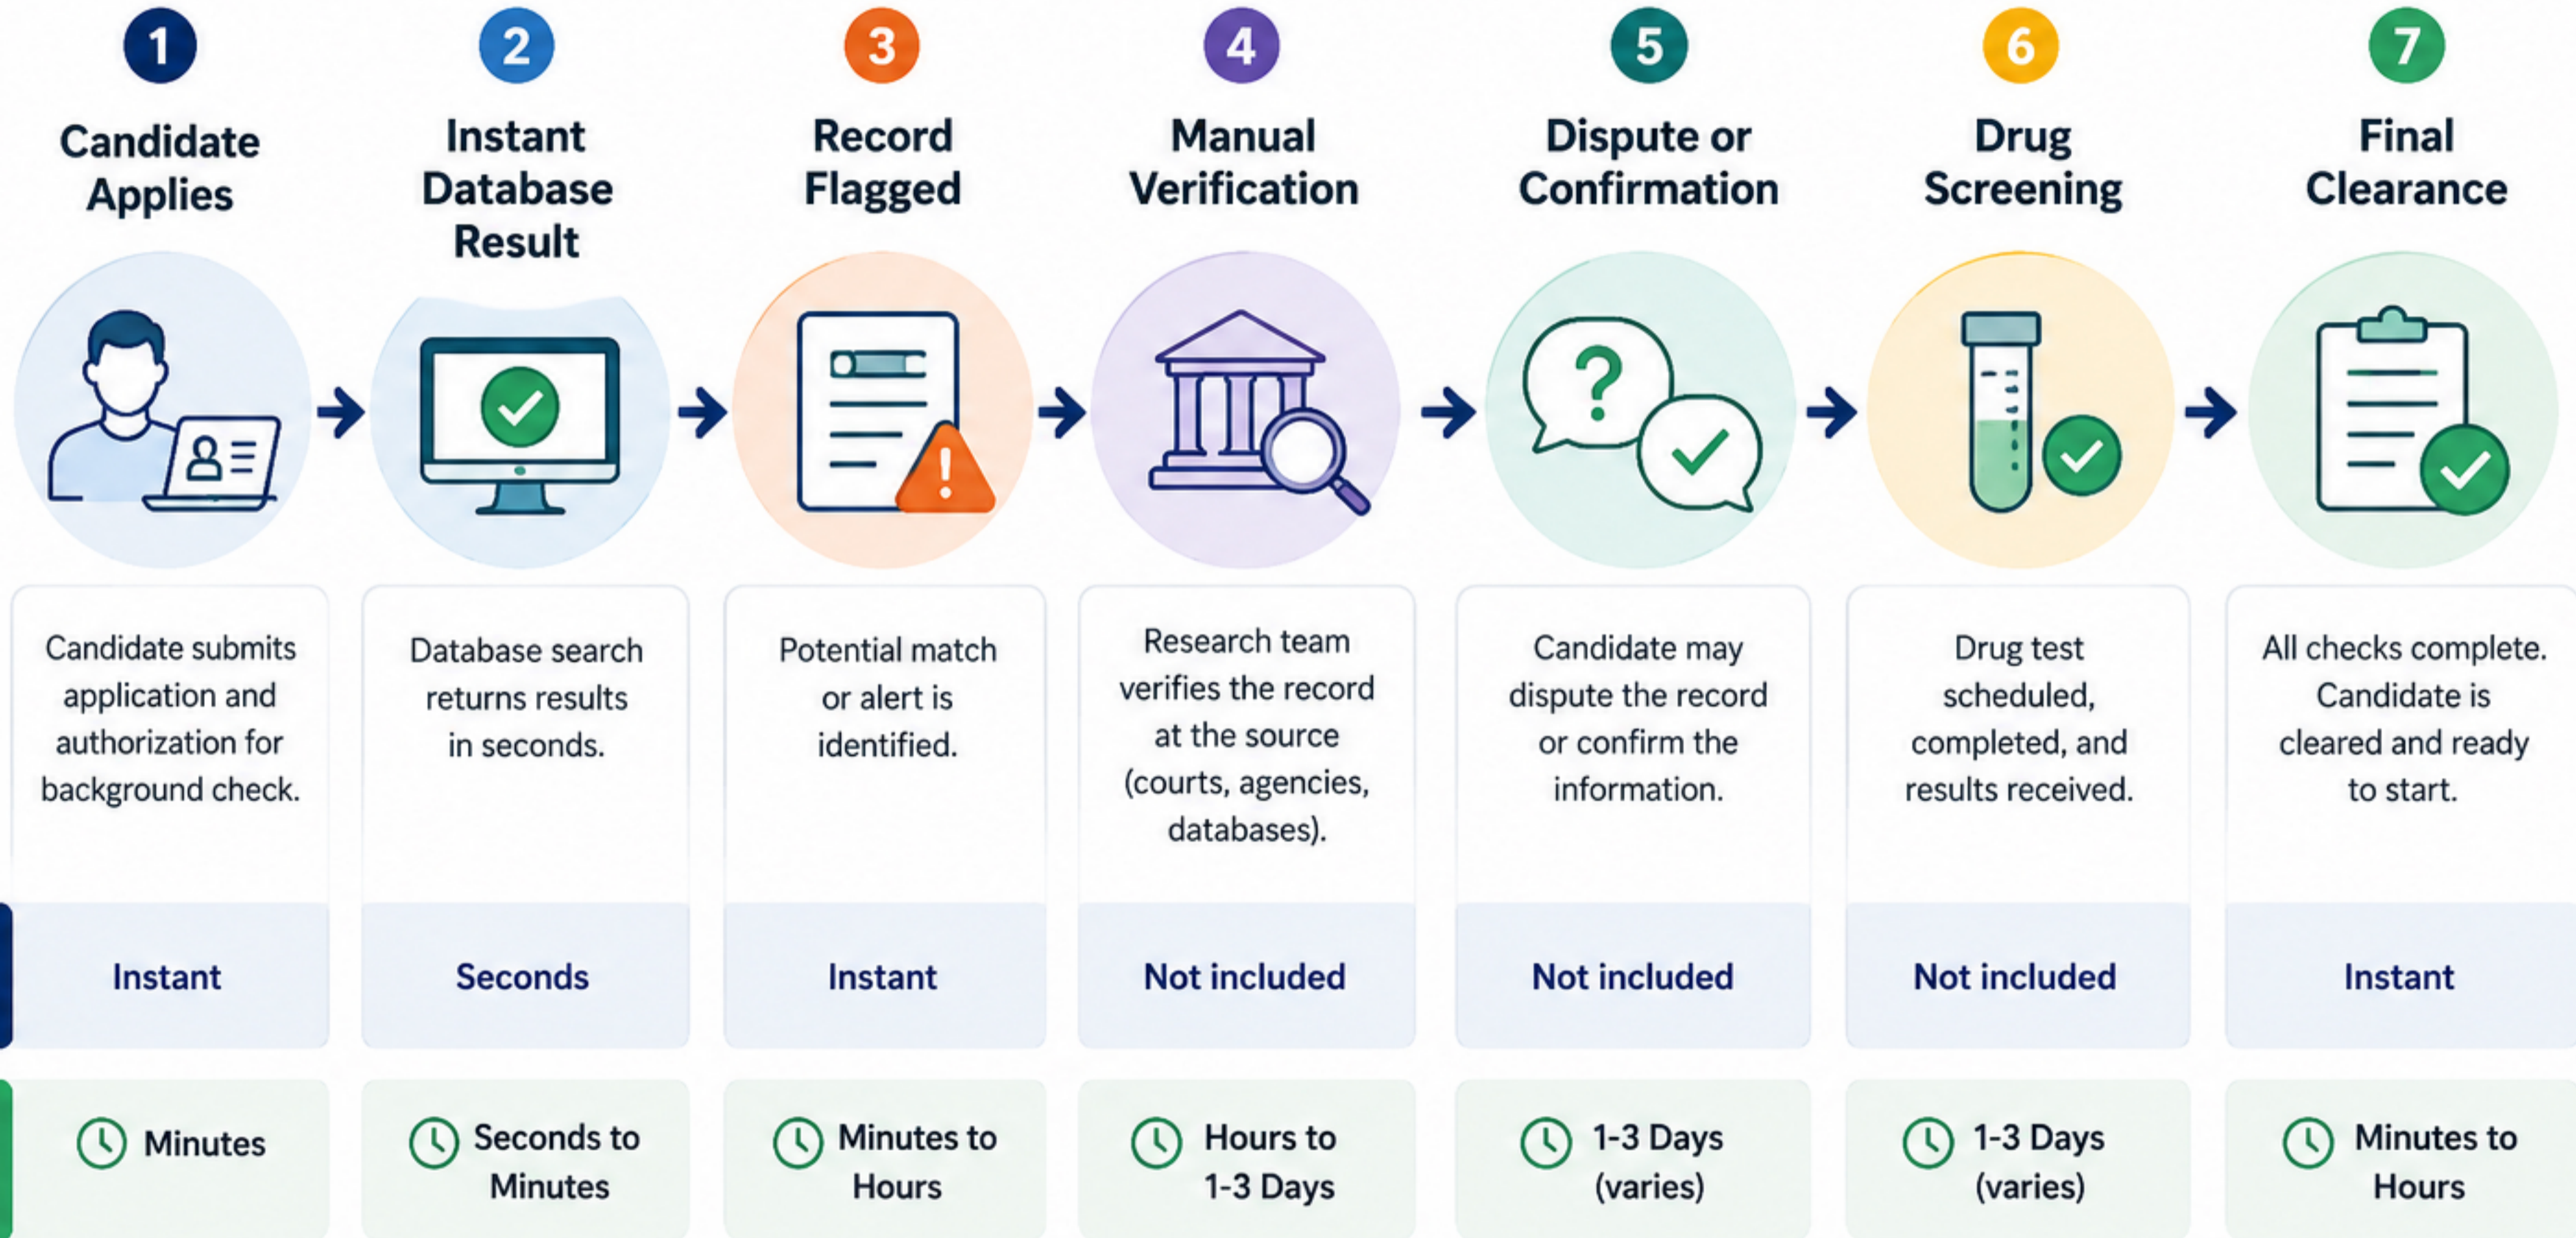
1
Candidate Applies

2
Instant Database Result

3
Record Flagged

4
Manual Verification

5
Dispute or Confirmation

6
Drug Screening

7
Final Clearance

Candidate submits application and authorization for background check.

Database search returns results in seconds.

Potential match or alert is identified.

Research team verifies the record at the source (courts, agencies, databases).

Candidate may dispute the record or confirm the information.

Drug test scheduled, completed, and results received.

All checks complete. Candidate is cleared and ready to start.

| Instant | Seconds | Instant | Not included | Not included | Not included | Instant |
|---|---|---|---|---|---|---|
| Minutes | Seconds to Minutes | Minutes to Hours | Hours to 1-3 Days | 1-3 Days (varies) | 1-3 Days (varies) | Minutes to Hours |